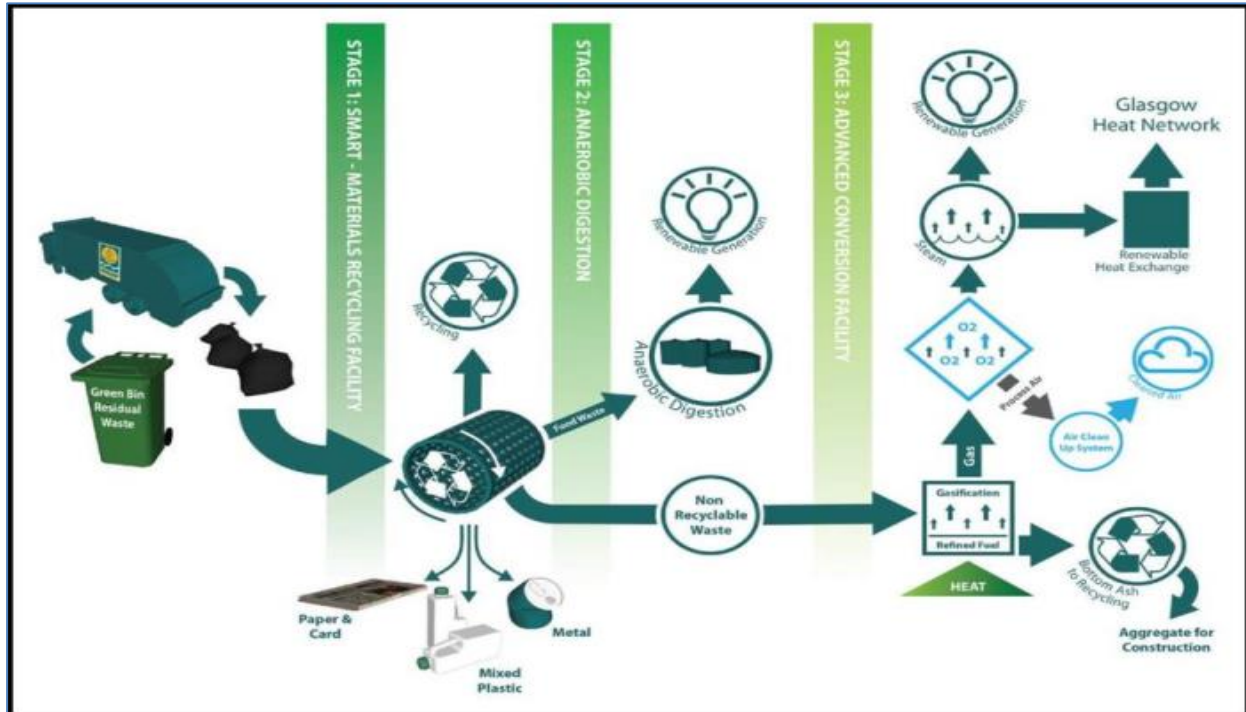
Green Bin Residual Waste

STAGE 1: SMART - MATERIALS RECYCLING FACILITY

Recycling

Paper & Card

Mixed Plastic

Metal

STAGE 2: ANAEROBIC DIGESTION

Food Waste

Anaerobic Digestion

Renewable Generation

Non Recyclable Waste

STAGE 3: ADVANCED CONVERSION FACILITY

Gasification

Refined Fuel

HEAT

Gas

O2 O2 O2

Process Air

Air Clean Up System

Cleaned Air

Steam

Renewable Generation

Glasgow Heat Network

Renewable Heat Exchange

Bottom Ash for Recycling

Aggregate for Construction